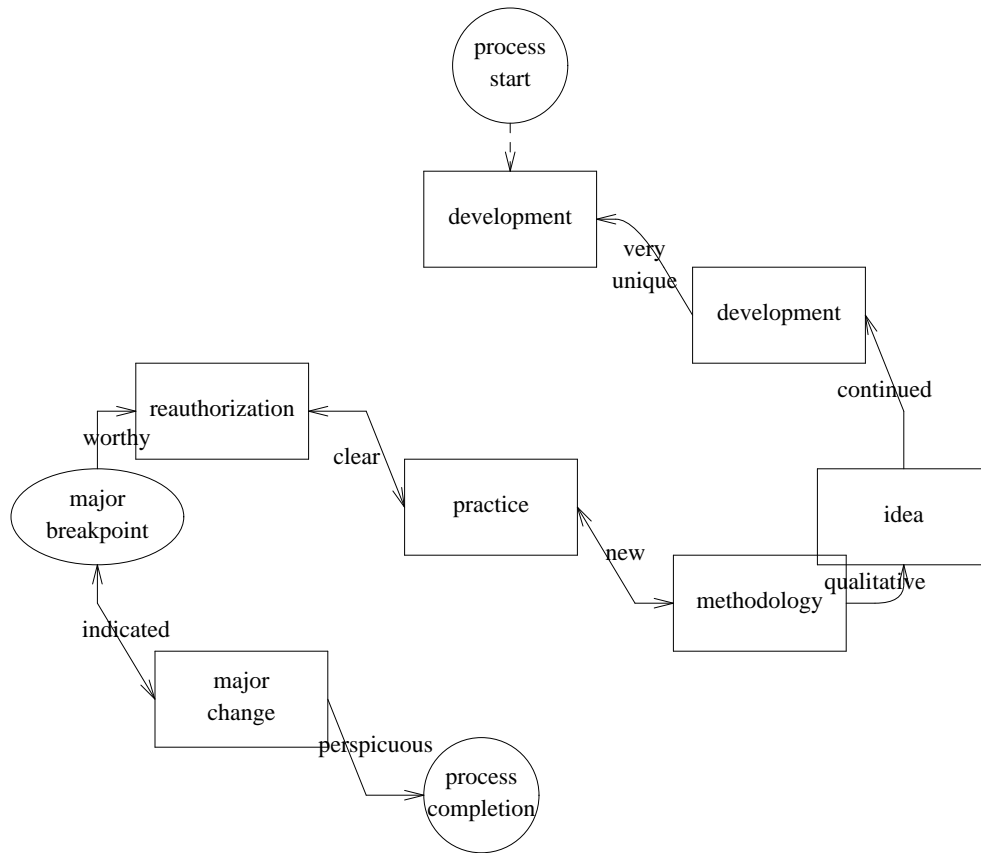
process start

development

very unique

development

continued

reauthorization

worthy

clear

practice

idea

major breakpoint

new

qualitative

methodology

indicated

major change

perspicuous

process completion